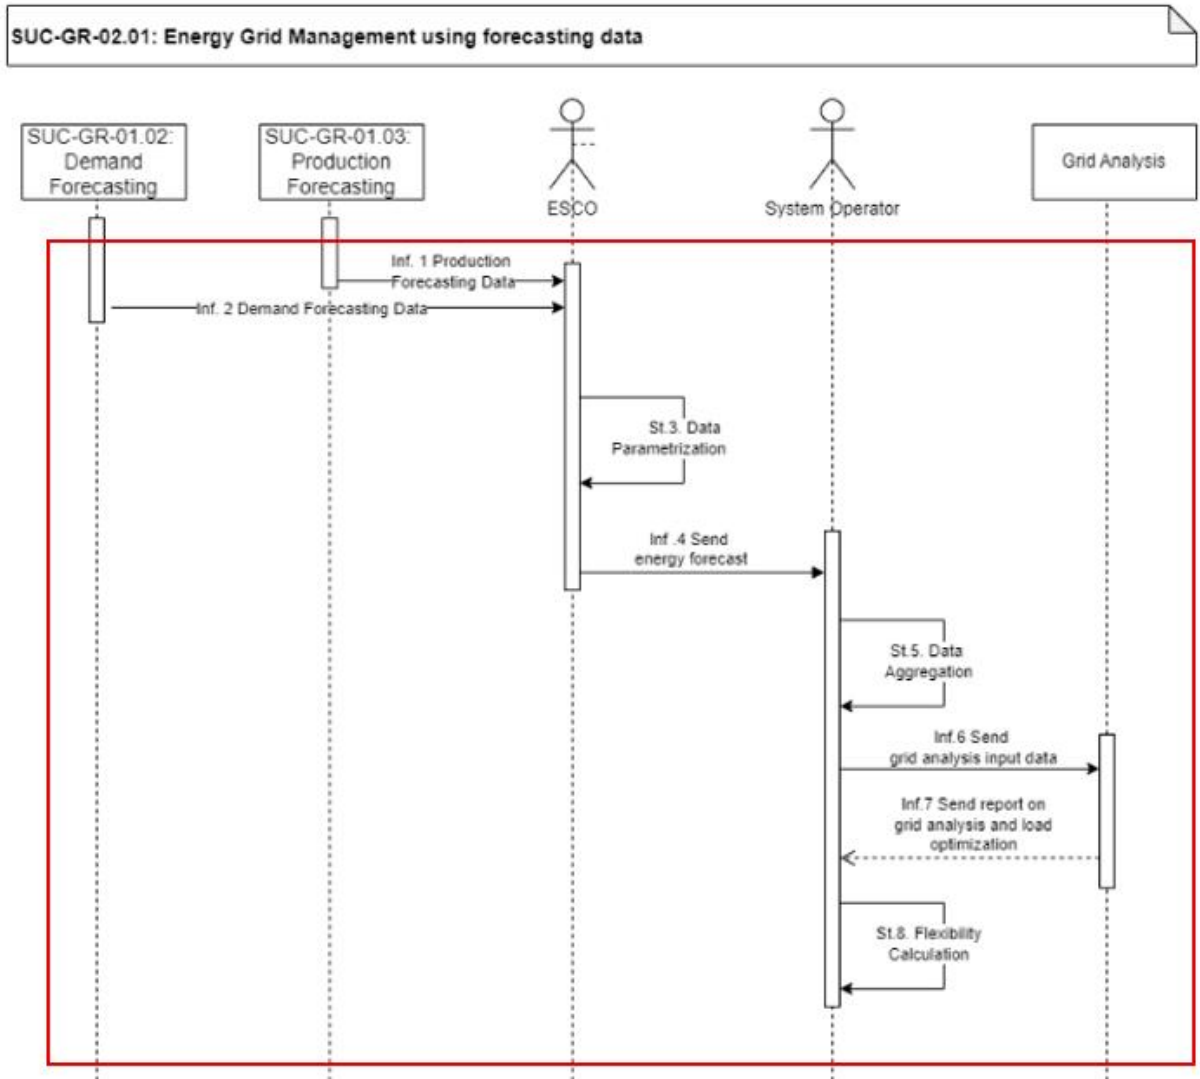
SUC-GR-02.01: Energy Grid Management using forecasting data

SUC-GR-01.02: Demand Forecasting

SUC-GR-01.03: Production Forecasting

ESCO

System Operator

Grid Analysis

Inf. 1 Production Forecasting Data

Inf. 2 Demand Forecasting Data

St.3. Data Parametrization

Inf .4 Send energy forecast

St.5. Data Aggregation

Inf.6 Send grid analysis input data

Inf.7 Send report on grid analysis and load optimization

St.8. Flexibility Calculation